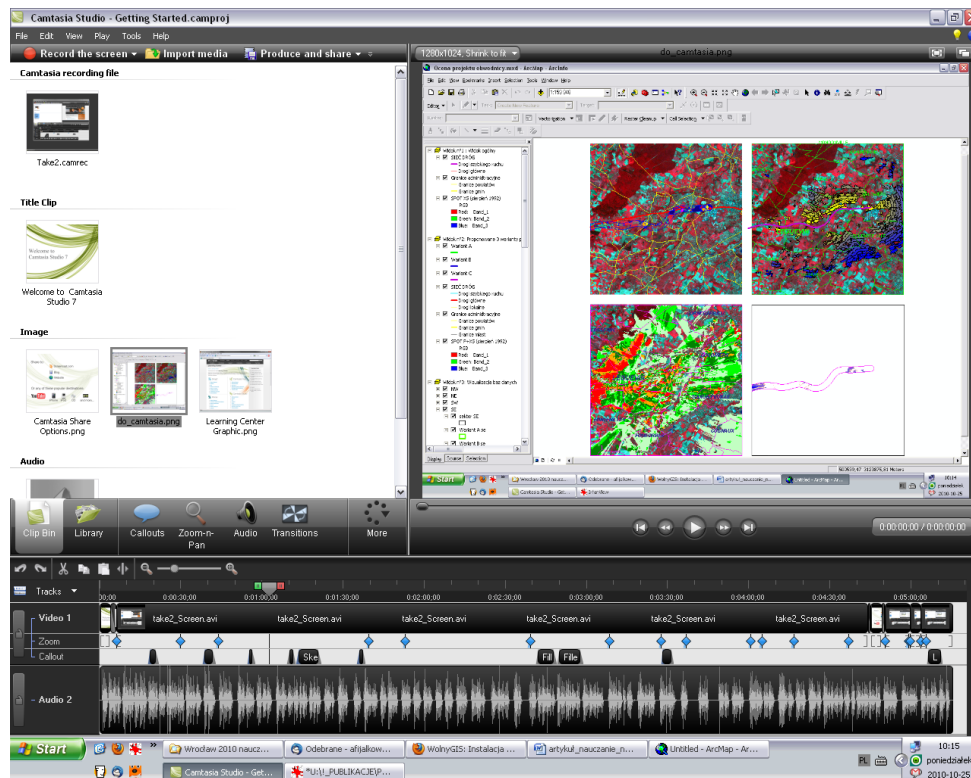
Camtasia Studio - Getting Started.camproj

File Edit View Play Tools Help

Record the screen ▾ Import media Produce and share ▾

Camtasia recording file

Take2.camrec

Title Clip

Welcome to Camtasia Studio 7

Welcome to Camtasia Studio 7

Image

Camtasia Share Options.png

do_camtasia.png

Learning Center Graphic.png

Audio

1280x1024, Shrink to fit ▾

do_camtasia.png

Clip Bin Library Callouts Zoom-n-Pan Audio Transitions More

0:00:00;00 / 0:00:00;00

Tracks ▾

00;00 0:00:30;00 0:01:00;00 0:01:30;00 0:02:00;00 0:02:30;00 0:03:00;00 0:03:30;00 0:04:00;00 0:04:30;00 0:05:00;00

Video 1 take2_Screen.avi take2_Screen.avi take2_Screen.avi take2_Screen.avi take2_Screen.avi take2_Screen.avi

Zoom

Callout Ske Fill File L

Audio 2

Start Wroclaw 2010 naucz... Odebrane - afijalkow... WolnyGIS: Instalacja ... artykul_nauczanie_n... Untitled - ArcMap - Ar...

Camtasia Studio - Get... *U:\!_PUBLIKACJE\P...

PL 10:15 poniedziałek 2010-10-25